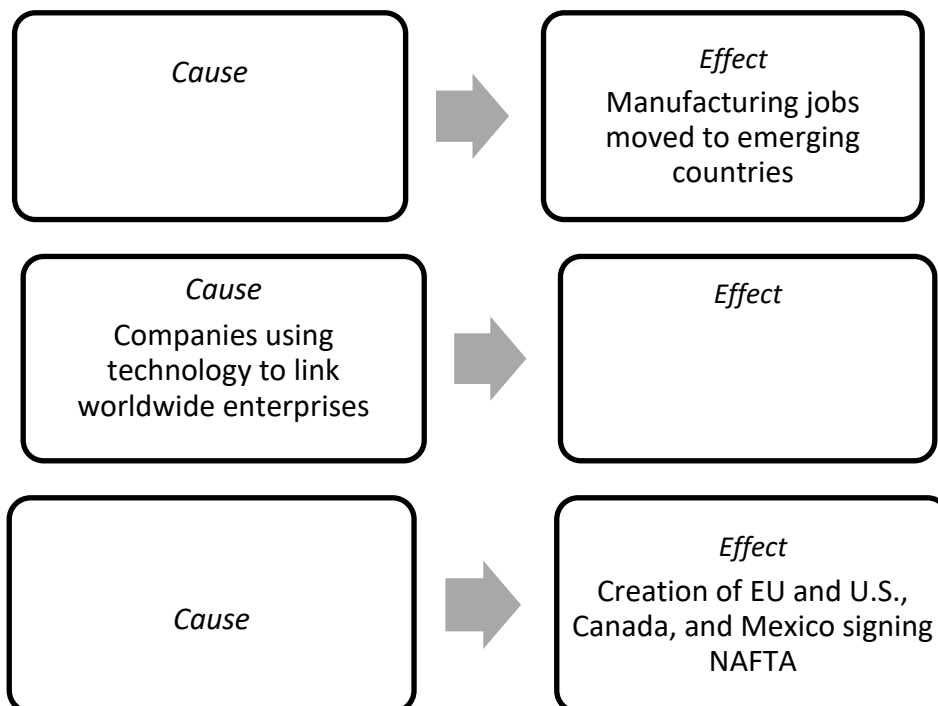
*Cause*

*Effect*
Manufacturing jobs moved to emerging countries

*Cause*
Companies using technology to link worldwide enterprises

*Effect*

*Cause*

*Effect*
Creation of EU and U.S., Canada, and Mexico signing NAFTA